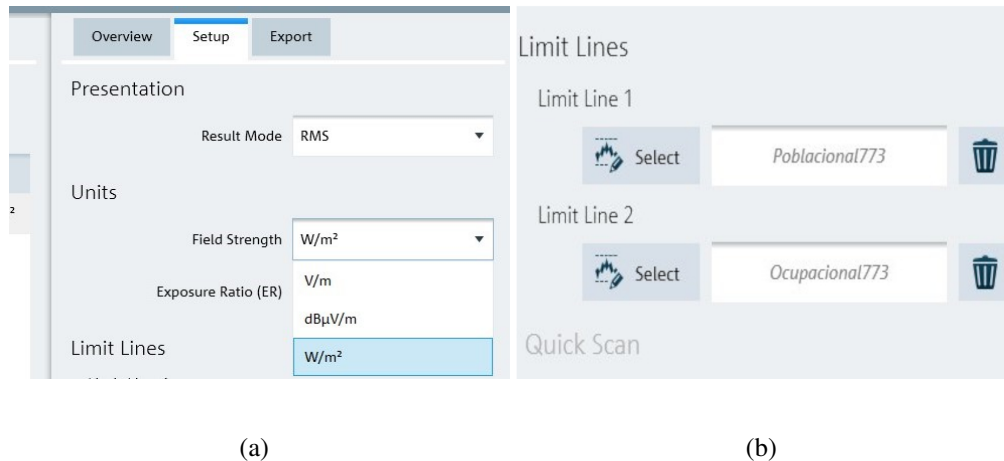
Overview Setup Export

Presentation

Result Mode RMS

Units

Field Strength W/m²

Exposure Ratio (ER)

V/m

dBµV/m

W/m²

Limit Lines

²

Limit Lines

Limit Line 1

Select Poblacional773

Limit Line 2

Select Ocupacional773

Quick Scan

(a)

(b)